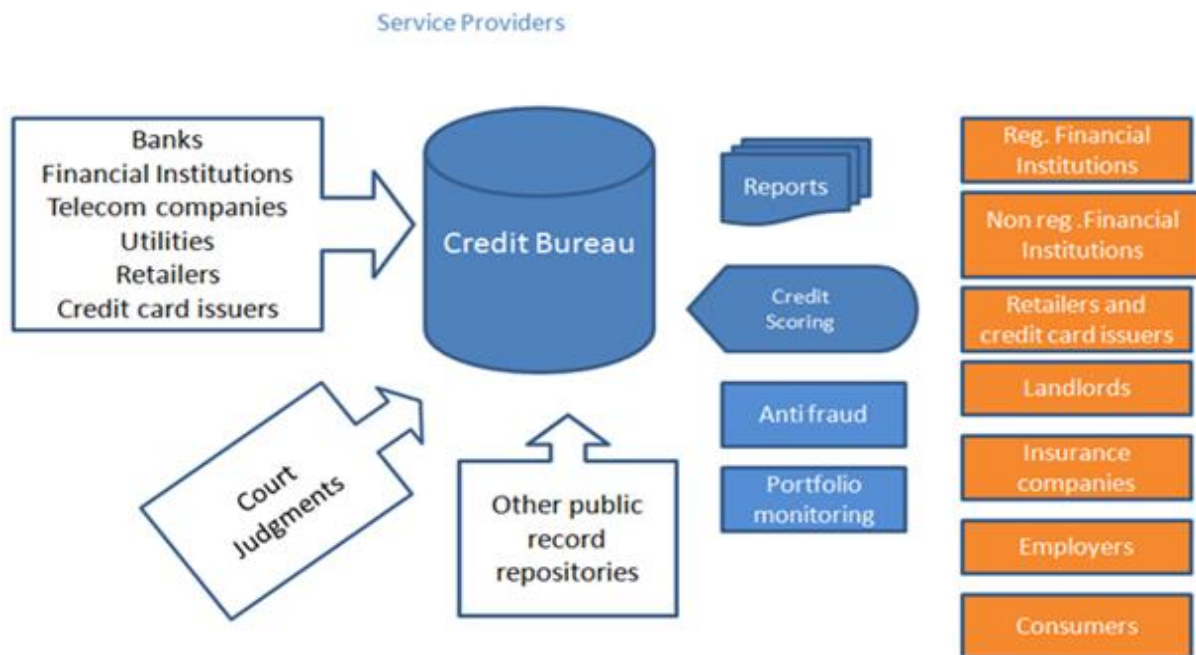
Service Providers

Banks
Financial Institutions
Telecom companies
Utilities
Retailers
Credit card issuers

Credit Bureau

Court Judgments

Other public record repositories

Reports

Credit Scoring

Anti fraud

Portfolio monitoring

Reg. Financial Institutions

Non reg .Financial Institutions

Retailers and credit card issuers

Landlords

Insurance companies

Employers

Consumers